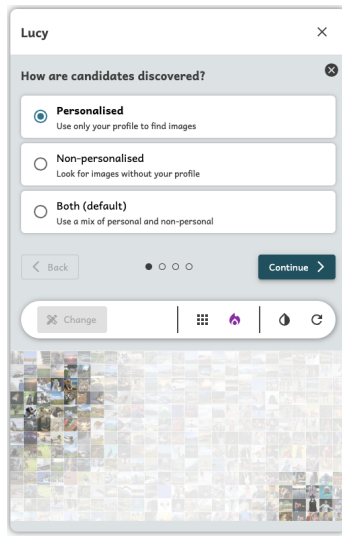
Lucy

How are candidates discovered?

Personalised
Use only your profile to find images

Non-personalised
Look for images without your profile

Both (default)
Use a mix of personal and non-personal

Back

Continue

Change